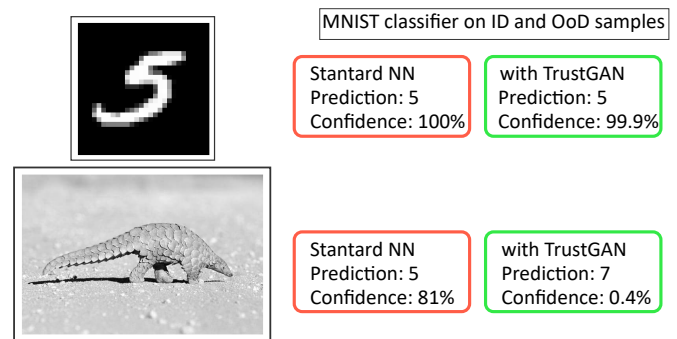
MNIST classifier on ID and OoD samples

Stantard NN
Prediction: 5
Confidence: 100%

with TrustGAN
Prediction: 5
Confidence: 99.9%

Stantard NN
Prediction: 5
Confidence: 81%

with TrustGAN
Prediction: 7
Confidence: 0.4%